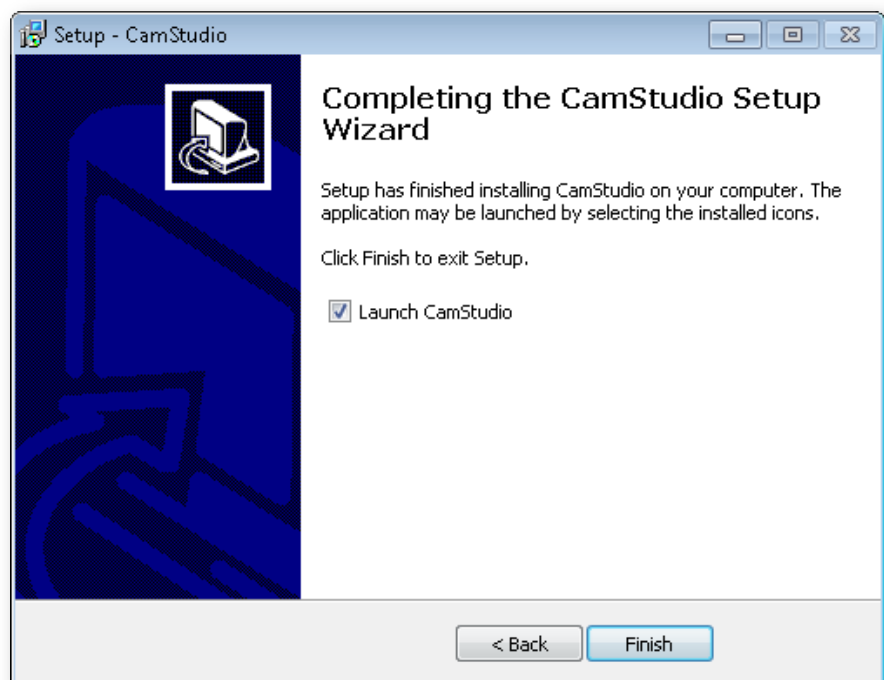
Setup - CamStudio

Completing the CamStudio Setup Wizard

Setup has finished installing CamStudio on your computer. The application may be launched by selecting the installed icons.

Click Finish to exit Setup.

Launch CamStudio

< Back

Finish